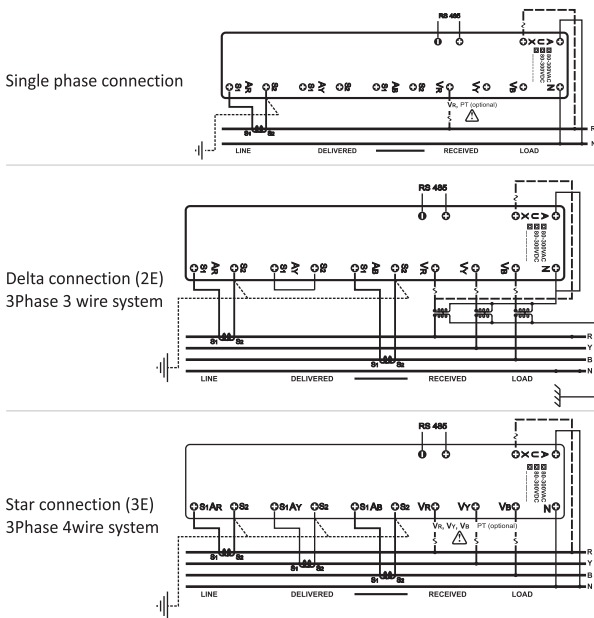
Single phase connection

RS 485

AUX
80-300VAC
80-300VDC

S1 AR S2 S1 AY S2 S1 AB S2 VR VY VB N

S1 S2

VR, PT (optional)

LINE DELIVERED RECEIVED LOAD

R
N

Delta connection (2E)
3Phase 3 wire system

RS 485

AUX
80-300VAC
80-300VDC

S1 AR S2 S1 AY S2 S1 AB S2 VR VY VB N

S1 S2
S1 S2

LINE DELIVERED RECEIVED LOAD

R
Y
B
N

Star connection (3E)
3Phase 4wire system

RS 485

AUX
80-300VAC
80-300VDC

S1AR S2 S1AY S2 S1AB S2 VR VY VB N

VR, VY, VB PT (optional)

S1 S2
S1 S2
S1 S2

LINE DELIVERED RECEIVED LOAD

R
Y
B
N